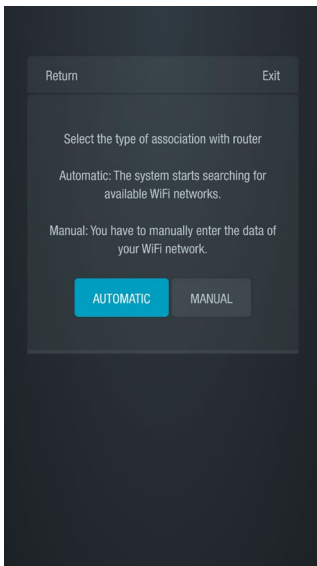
Return

Exit

Select the type of association with router

Automatic: The system starts searching for available WiFi networks.

Manual: You have to manually enter the data of your WiFi network.

AUTOMATIC

MANUAL